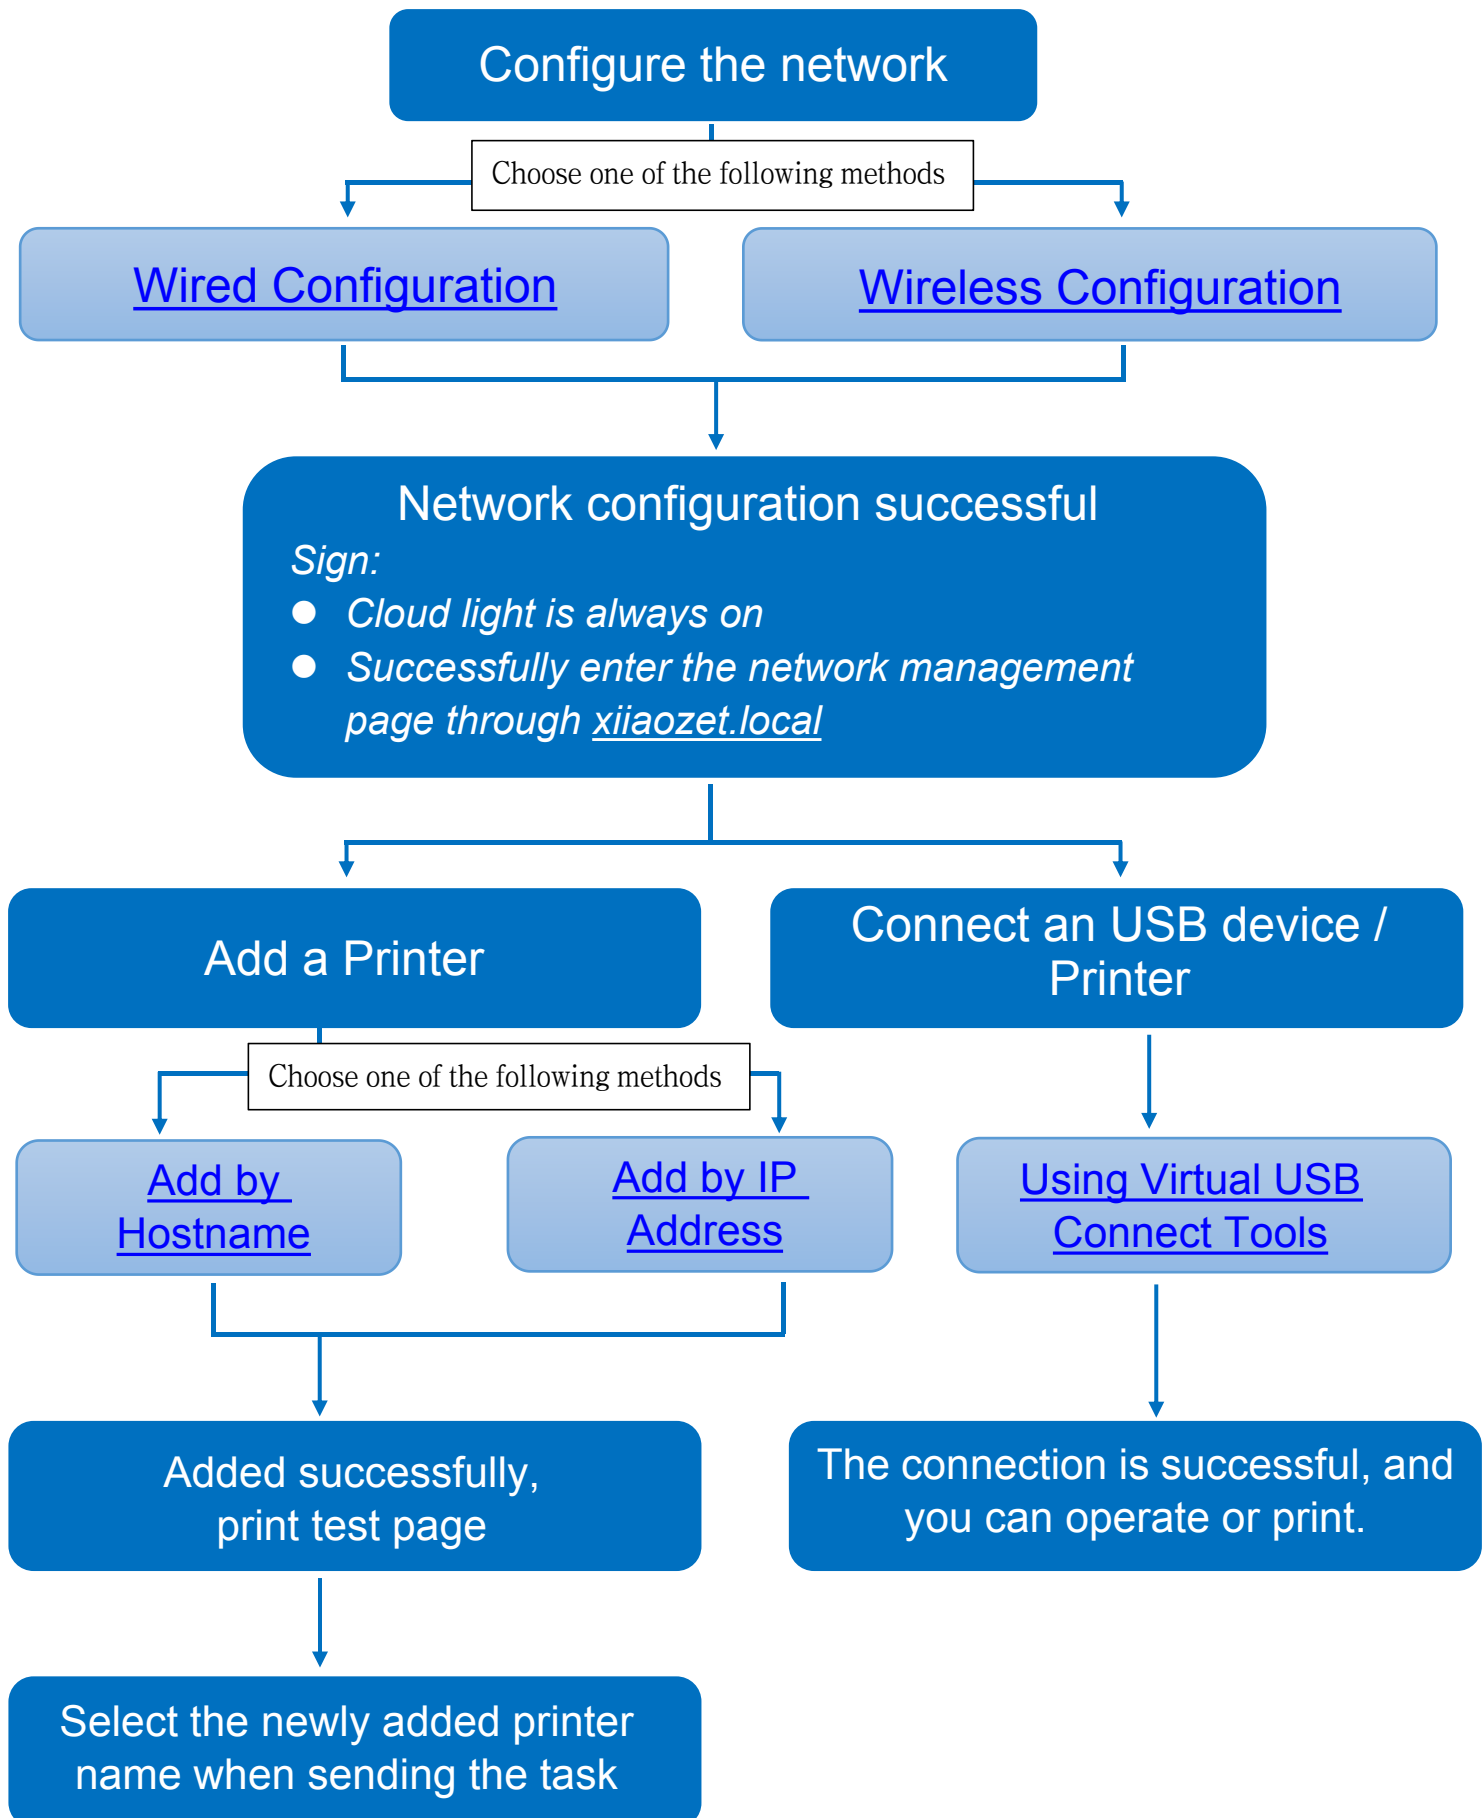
Configure the network

Choose one of the following methods

Wired Configuration

Wireless Configuration

Network configuration successful

Sign:

- Cloud light is always on
- Successfully enter the network management page through xiiaozet.local

Add a Printer

Connect an USB device / Printer

Choose one of the following methods

Add by Hostname

Add by IP Address

Using Virtual USB Connect Tools

Added successfully, print test page

The connection is successful, and you can operate or print.

Select the newly added printer name when sending the task